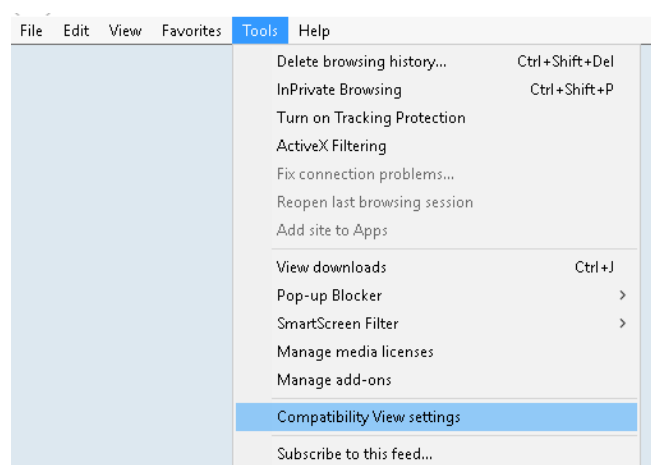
File Edit View Favorites Tools Help

Delete browsing history... Ctrl+Shift+Del
InPrivate Browsing Ctrl+Shift+P
Turn on Tracking Protection
ActiveX Filtering
Fix connection problems...
Reopen last browsing session
Add site to Apps

View downloads Ctrl+J
Pop-up Blocker >
SmartScreen Filter >
Manage media licenses
Manage add-ons

Compatibility View settings

Subscribe to this feed...